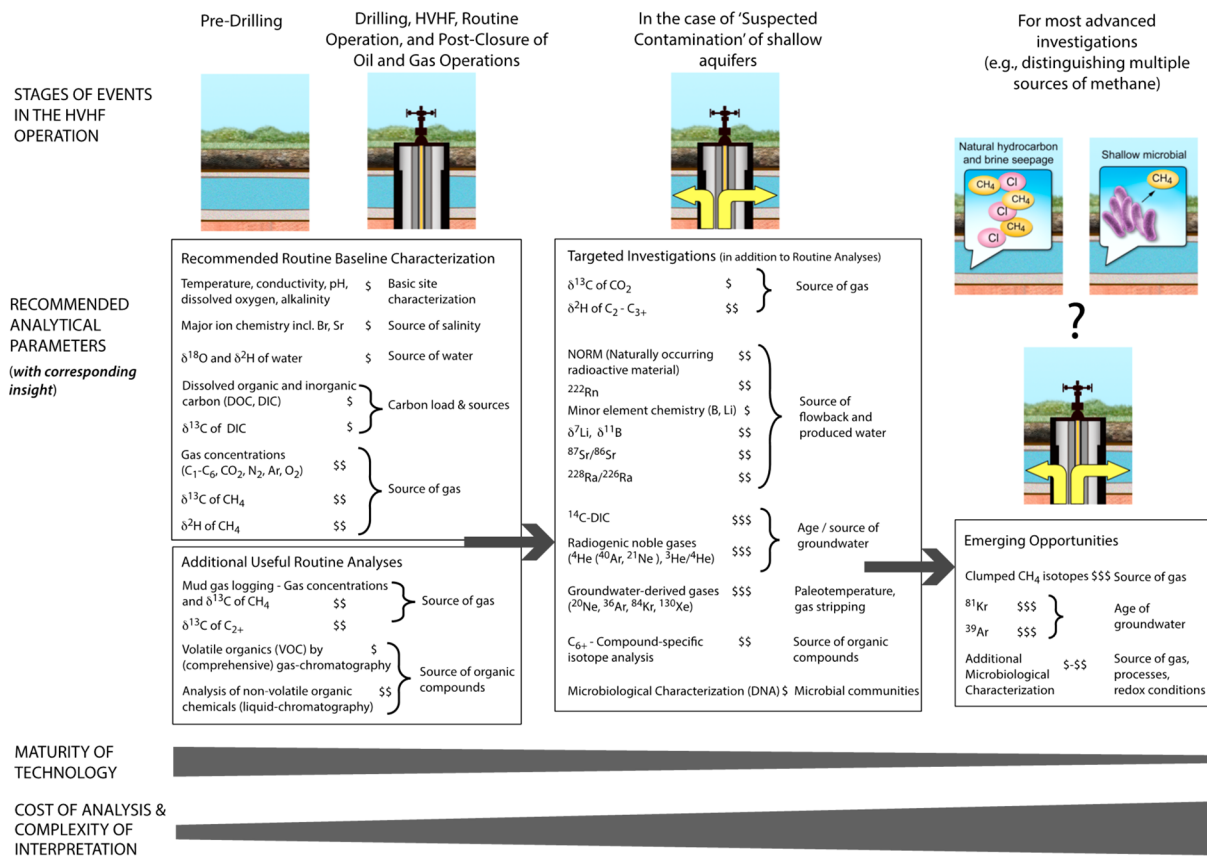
Pre-Drilling

Drilling, HVHF, Routine Operation, and Post-Closure of Oil and Gas Operations

In the case of 'Suspected Contamination' of shallow aquifers

For most advanced investigations (e.g., distinguishing multiple sources of methane)

STAGES OF EVENTS IN THE HVHF OPERATION

Natural hydrocarbon and brine seepage

$CH_4$ Cl Cl $CH_4$ Cl $CH_4$ Cl

Shallow microbial

$CH_4$

?

RECOMMENDED ANALYTICAL PARAMETERS (*with corresponding insight*)

Recommended Routine Baseline Characterization

Temperature, conductivity, pH, dissolved oxygen, alkalinity $ Basic site characterization

Major ion chemistry incl. Br, Sr $ Source of salinity

$\delta^{18}$O and $\delta^2$H of water $ Source of water

Dissolved organic and inorganic carbon (DOC, DIC) $

$\delta^{13}$C of DIC $

Carbon load & sources

Gas concentrations ($C_1$-$C_6$, $CO_2$, $N_2$, Ar, $O_2$) $$

$\delta^{13}$C of $CH_4$ $$

$\delta^2$H of $CH_4$ $$

Source of gas

Additional Useful Routine Analyses

Mud gas logging - Gas concentrations and $\delta^{13}$C of $CH_4$ $$

$\delta^{13}$C of $C_{2+}$ $$

Source of gas

Volatile organics (VOC) by (comprehensive) gas-chromatography $

Analysis of non-volatile organic chemicals (liquid-chromatography) $$

Source of organic compounds

Targeted Investigations (in addition to Routine Analyses)

$\delta^{13}$C of $CO_2$ $

$\delta^2$H of $C_2$ - $C_{3+}$ $$

Source of gas

NORM (Naturally occurring radioactive material) $$

$^{222}$Rn $$

Minor element chemistry (B, Li) $

$\delta^7$Li, $\delta^{11}$B $$

$^{87}$Sr/$^{86}$Sr $$

$^{228}$Ra/$^{226}$Ra $$

Source of flowback and produced water

$^{14}$C-DIC $$$

Radiogenic noble gases ($^4$He ($^{40}$Ar, $^{21}$Ne ), $^3$He/$^4$He) $$$

Age / source of groundwater

Groundwater-derived gases ($^{20}$Ne, $^{36}$Ar, $^{84}$Kr, $^{130}$Xe) $$$ Paleotemperature, gas stripping

$C_{6+}$ - Compound-specific isotope analysis $$ Source of organic compounds

Microbiological Characterization (DNA) $ Microbial communities

Emerging Opportunities

Clumped $CH_4$ isotopes $$$ Source of gas

$^{81}$Kr $$$

$^{39}$Ar $$$

Age of groundwater

Additional Microbiological Characterization $-$$ Source of gas, processes, redox conditions

MATURITY OF TECHNOLOGY

COST OF ANALYSIS & COMPLEXITY OF INTERPRETATION